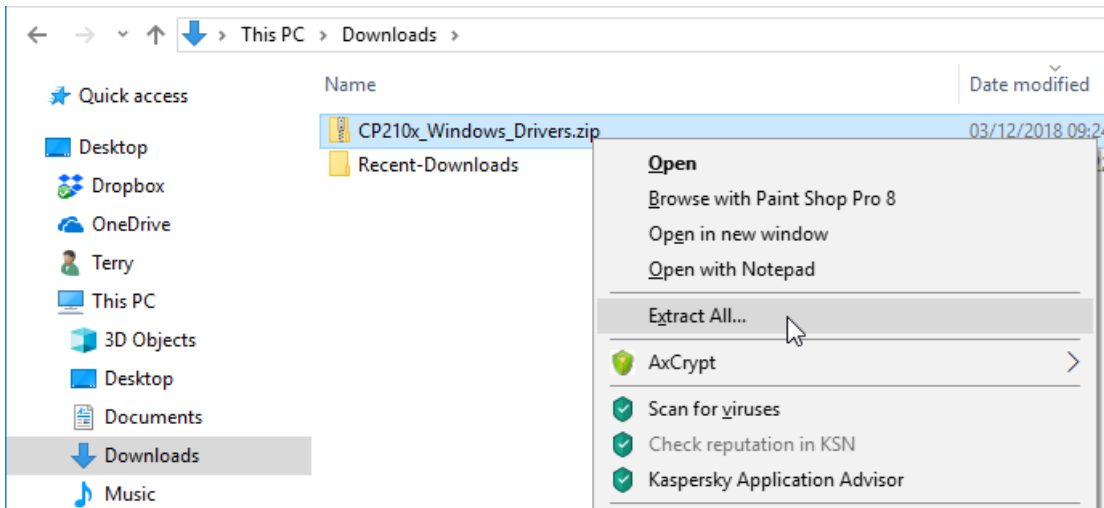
This PC > Downloads >

Quick access
Desktop
Dropbox
OneDrive
Terry
This PC
3D Objects
Desktop
Documents
Downloads
Music

Name
Date modified
CP210x_Windows_Drivers.zip
03/12/2018 09:2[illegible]
Recent-Downloads

Open
Browse with Paint Shop Pro 8
Open in new window
Open with Notepad
Extract All...
AxCrypt
Scan for viruses
Check reputation in KSN
Kaspersky Application Advisor